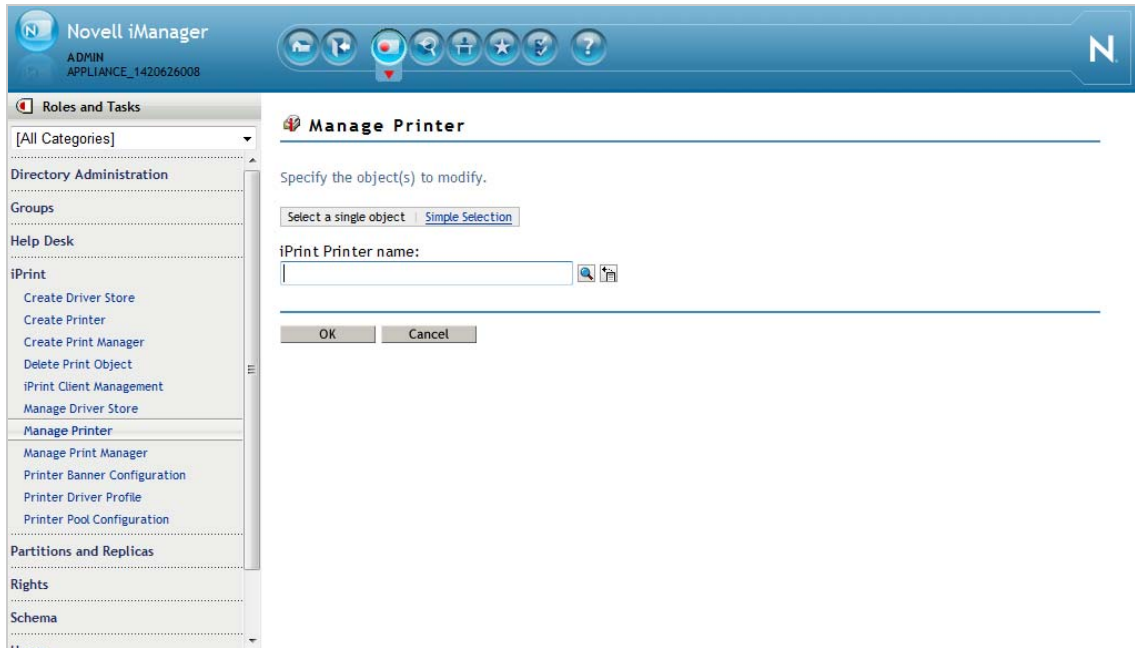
Novell iManager
ADMIN
APPLIANCE_1420626008

N

Roles and Tasks

[All Categories]

Directory Administration

Groups

Help Desk

iPrint

Create Driver Store

Create Printer

Create Print Manager

Delete Print Object

iPrint Client Management

Manage Driver Store

Manage Printer

Manage Print Manager

Printer Banner Configuration

Printer Driver Profile

Printer Pool Configuration

Partitions and Replicas

Rights

Schema

Manage Printer

Specify the object(s) to modify.

Select a single object | Simple Selection

iPrint Printer name:

OK Cancel